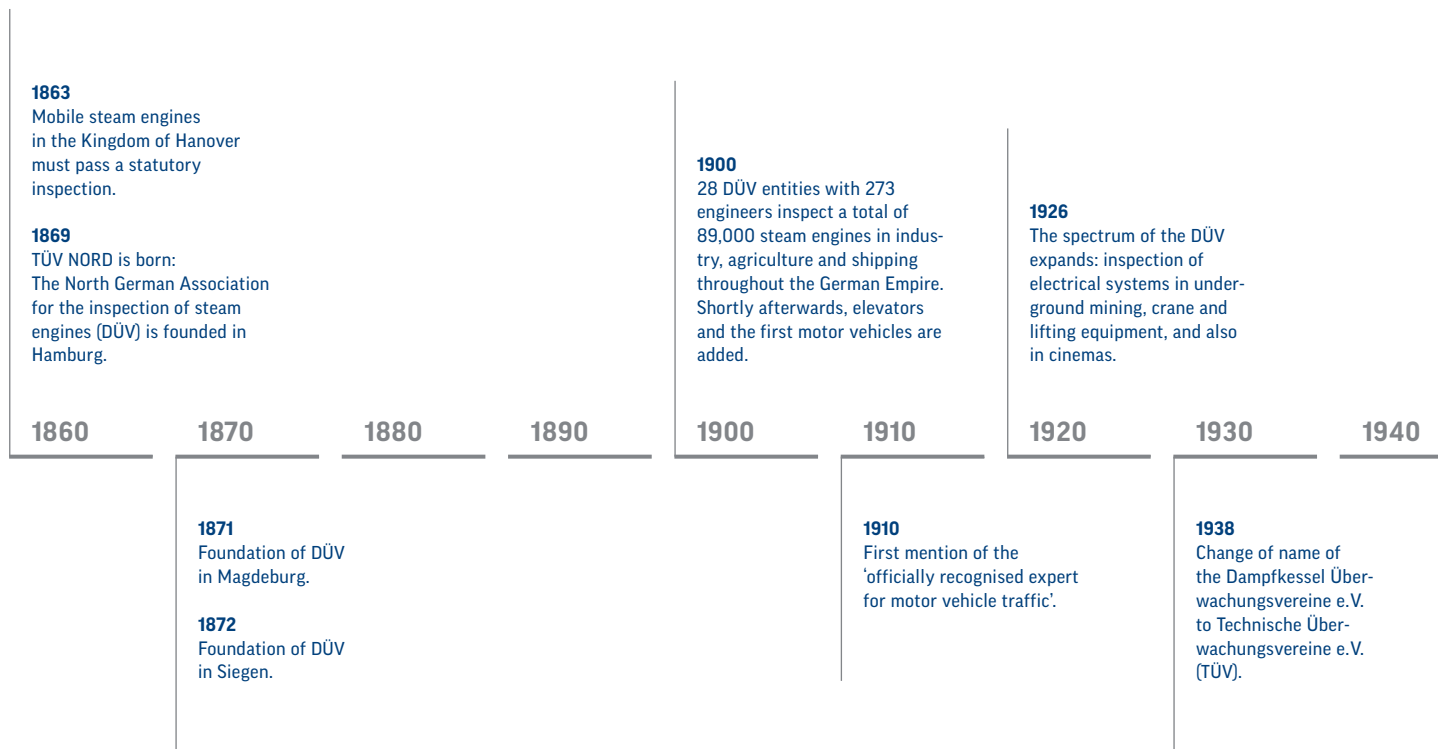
1863
Mobile steam engines in the Kingdom of Hanover must pass a statutory inspection.

1869
TÜV NORD is born: The North German Association for the inspection of steam engines (DÜV) is founded in Hamburg.

1900
28 DÜV entities with 273 engineers inspect a total of 89,000 steam engines in industry, agriculture and shipping throughout the German Empire. Shortly afterwards, elevators and the first motor vehicles are added.

1926
The spectrum of the DÜV expands: inspection of electrical systems in underground mining, crane and lifting equipment, and also in cinemas.

1860 1870 1880 1890 1900 1910 1920 1930 1940

1871
Foundation of DÜV in Magdeburg.

1872
Foundation of DÜV in Siegen.

1910
First mention of the 'officially recognised expert for motor vehicle traffic'.

1938
Change of name of the Dampfkessel Überwachungsvereine e.V. to Technische Überwachungsvereine e.V. (TÜV).